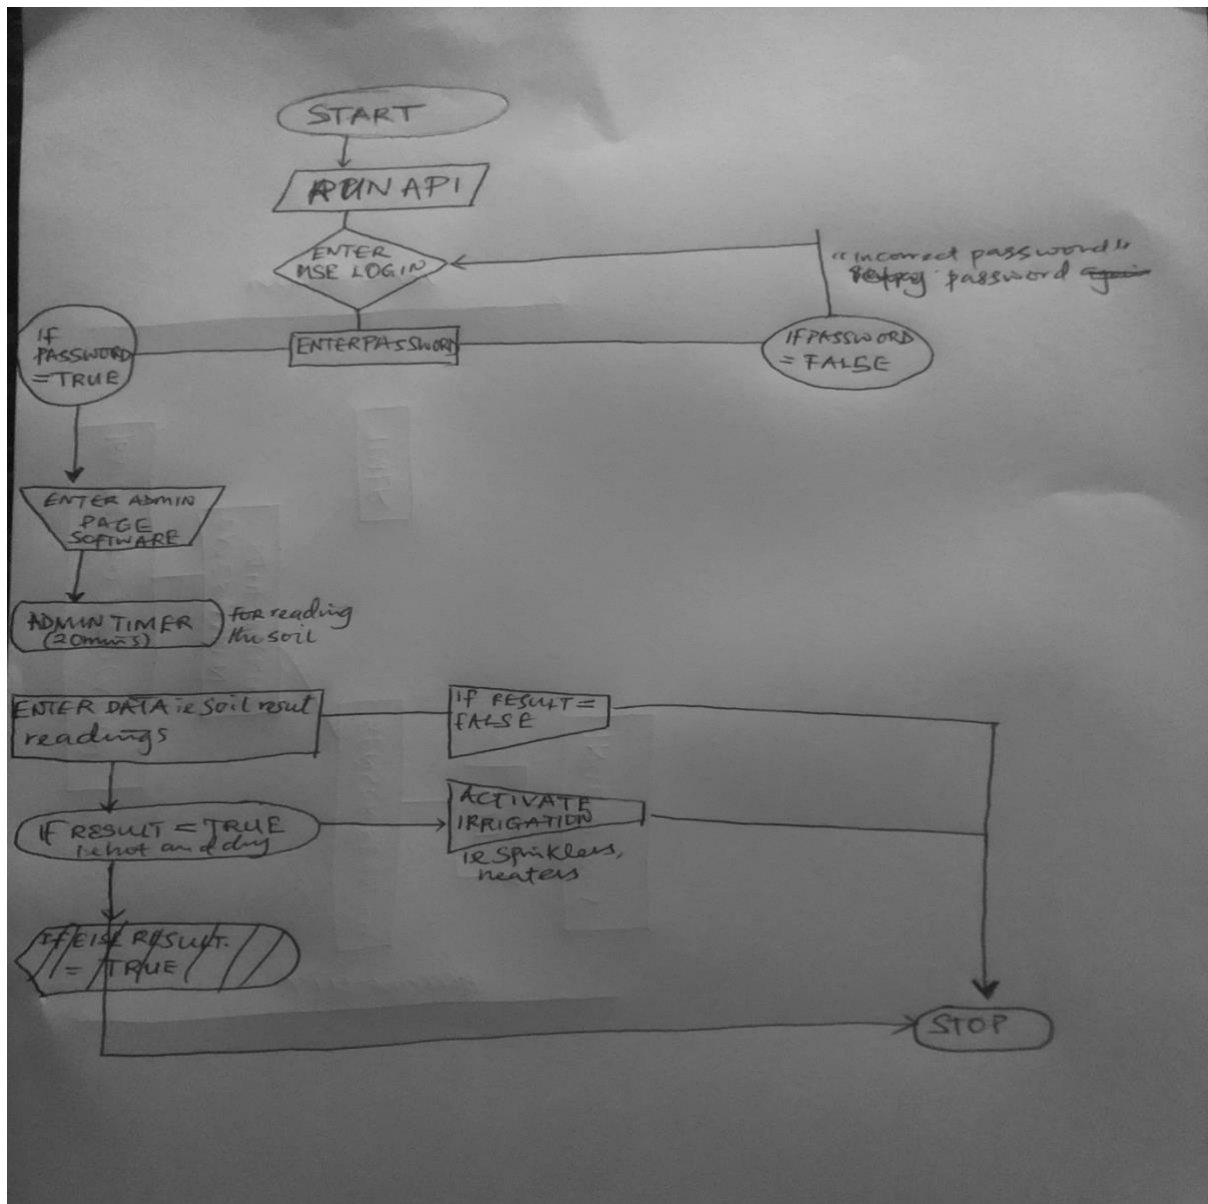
START

RUN API

ENTER USE LOGIN

"incorrect password" retry password again

ENTER PASSWORD

IF PASSWORD = TRUE

IF PASSWORD = FALSE

ENTER ADMIN PAGE SOFTWARE

ADMIN TIMER (20mins) for reading the soil

ENTER DATA ie Soil result readings

IF RESULT = FALSE

IF RESULT = TRUE ie hot and dry

ACTIVATE IRRIGATION ie Sprinklers, heaters

IF ELSE RESULT = TRUE

STOP